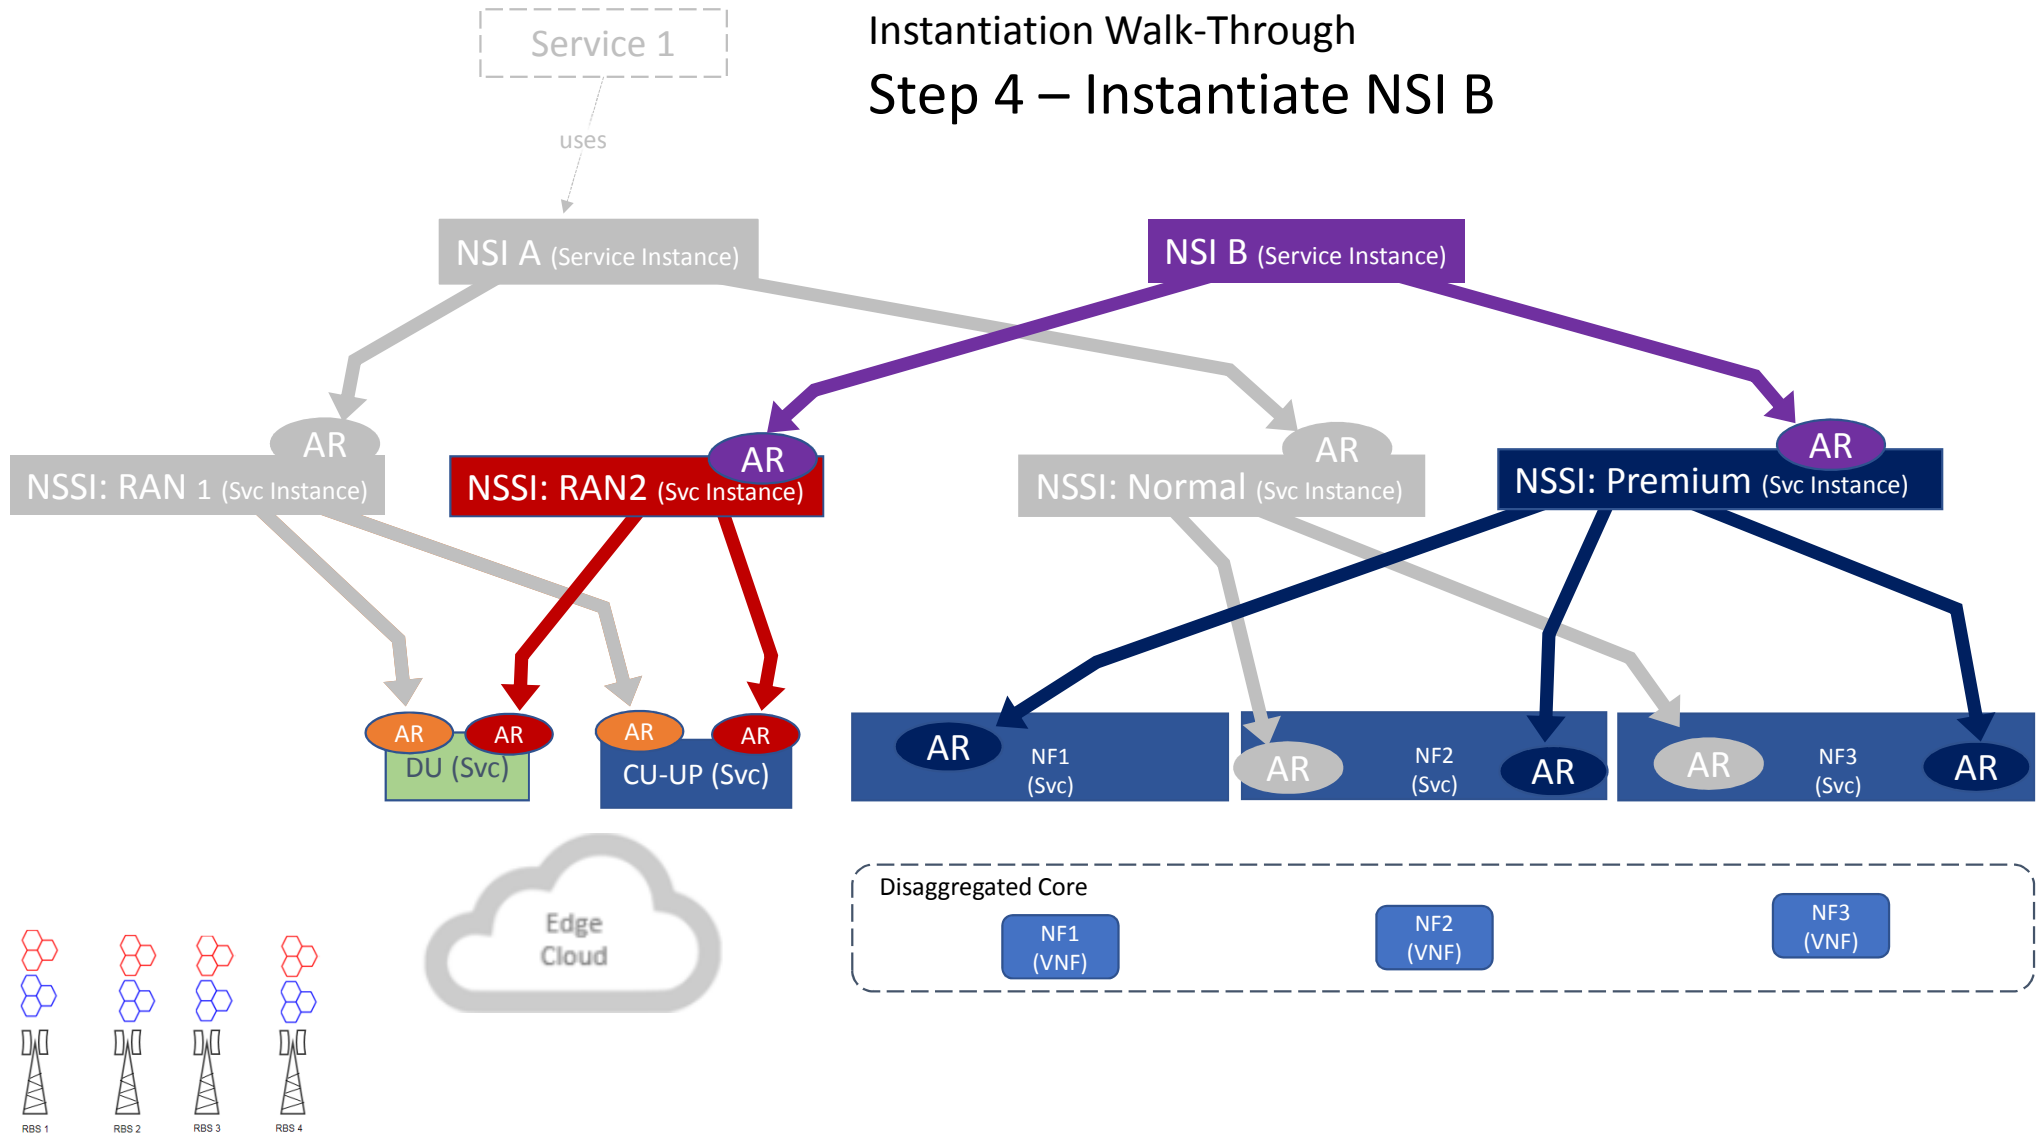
Service 1

uses

Instantiation Walk-Through

Step 4 – Instantiate NSI B

NSI A (Service Instance)

NSI B (Service Instance)

AR

NSSI: RAN 1 (Svc Instance)

AR

NSSI: RAN2 (Svc Instance)

AR

NSSI: Normal (Svc Instance)

AR

NSSI: Premium (Svc Instance)

AR AR

DU (Svc)

AR AR

CU-UP (Svc)

AR NF1 (Svc)

AR NF2 (Svc) AR

AR NF3 (Svc) AR

Edge Cloud

Disaggregated Core

NF1 (VNF)

NF2 (VNF)

NF3 (VNF)

RBS 1 RBS 2 RBS 3 RBS 4